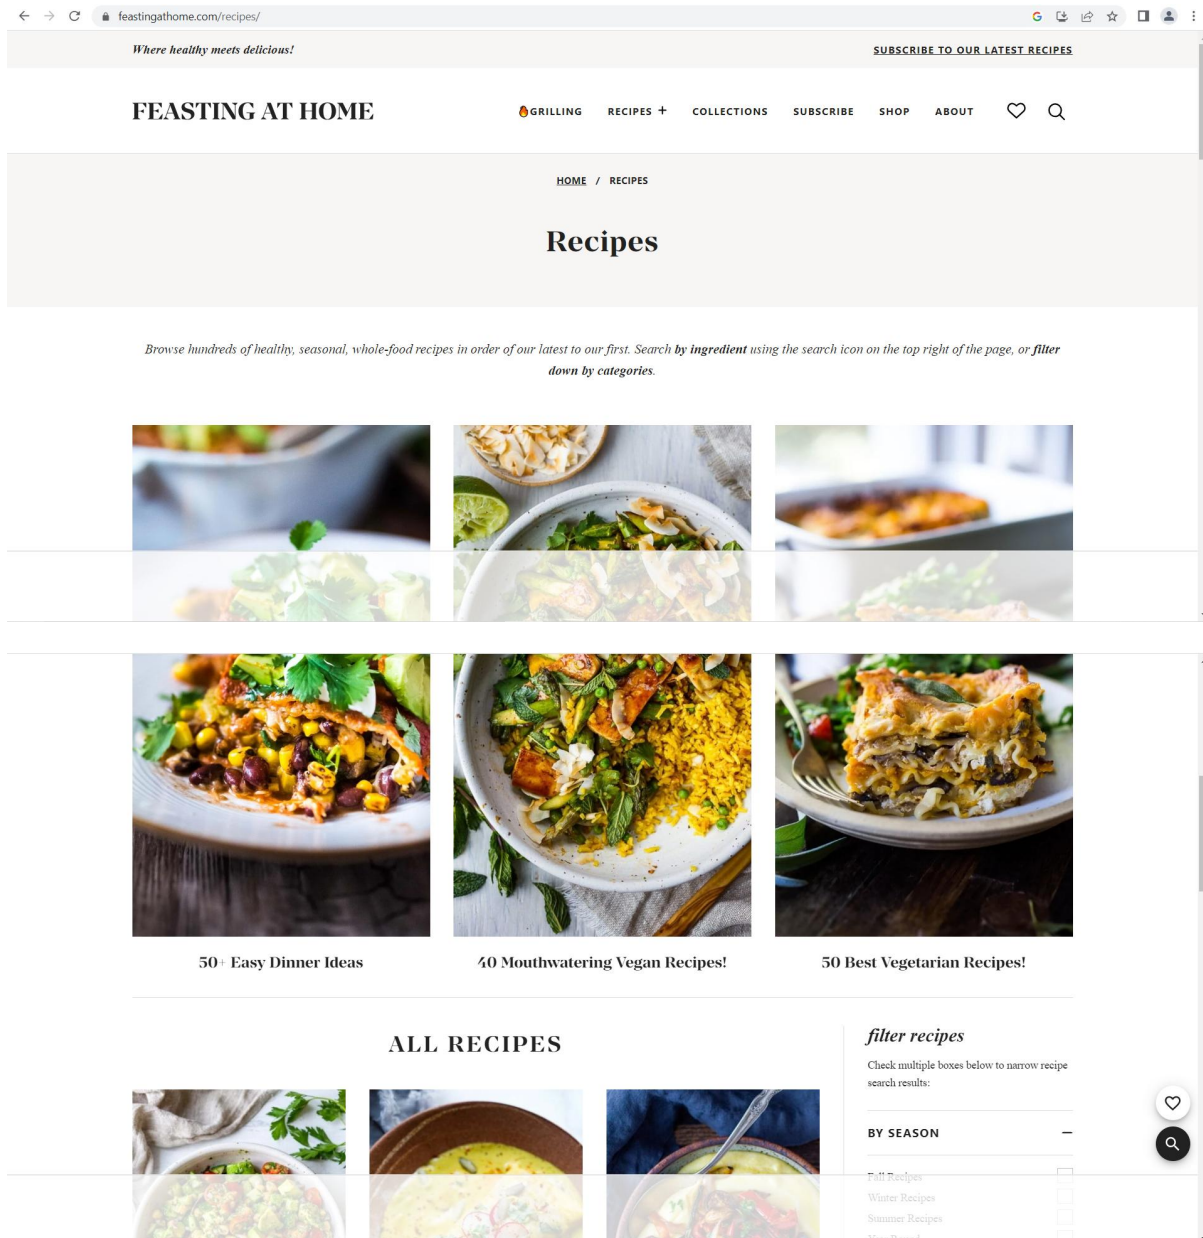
feastingathome.com/recipes/

Where healthy meets delicious!

SUBSCRIBE TO OUR LATEST RECIPES

FEASTING AT HOME

GRILLING RECIPES + COLLECTIONS SUBSCRIBE SHOP ABOUT

HOME / RECIPES

Recipes

Browse hundreds of healthy, seasonal, whole-food recipes in order of our latest to our first. Search **by ingredient** using the search icon on the top right of the page, or **filter down by categories**.

50+ Easy Dinner Ideas

40 Mouthwatering Vegan Recipes!

50 Best Vegetarian Recipes!

ALL RECIPES

filter recipes

Check multiple boxes below to narrow recipe search results:

BY SEASON −

Fall Recipes

Winter Recipes

Summer Recipes

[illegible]